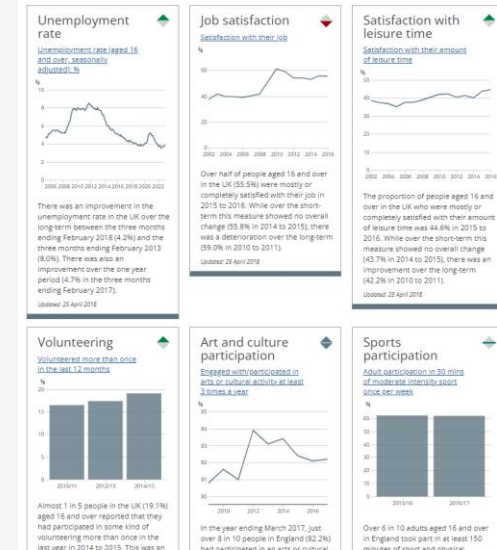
Unemployment rate

Unemployment rate (aged 16 and over, seasonally adjusted), %

%
10
8
6
4
2
0
2006 2008 2010 2012 2014 2016 2018 2020 2022

There was an improvement in the unemployment rate in the UK over the long-term between the three months ending February 2018 (4.2%) and the three months ending February 2013 (8.0%). There was also an improvement over the one year period (4.7% in the three months ending February 2017).

Updated: 25 April 2018

Job satisfaction

Satisfaction with their job

%
60
40
20
0
2002 2004 2006 2008 2010 2012 2014 2016

Over half of people aged 16 and over in the UK (55.5%) were mostly or completely satisfied with their job in 2015 to 2016. While over the short-term this measure showed no overall change (55.8% in 2014 to 2015), there was a deterioration over the long-term (59.0% in 2010 to 2011).

Updated: 25 April 2018

Satisfaction with leisure time

Satisfaction with their amount of leisure time

%
50
40
30
20
10
0
2002 2004 2006 2008 2010 2012 2014 2016

The proportion of people aged 16 and over in the UK who were mostly or completely satisfied with their amount of leisure time was 44.6% in 2015 to 2016. While over the short-term this measure showed no overall change (43.7% in 2014 to 2015), there was an improvement over the long-term (42.2% in 2010 to 2011).

Updated: 25 April 2018

Volunteering

Volunteered more than once in the last 12 months

%
20
15
10
5
0
2010/11 2012/13 2014/15

Almost 1 in 5 people in the UK (19.1%) aged 16 and over reported that they had participated in some kind of volunteering more than once in the last year in 2014 to 2015. This was an

Art and culture participation

Engaged with/participated in arts or cultural activity at least 3 times a year

%
85
84
83
82
81
80
2010 2012 2014 2016

In the year ending March 2017, just over 8 in 10 people in England (82.2%) had participated in an arts or cultural

Sports participation

Adult participation in 30 mins of moderate intensity sport once per week

%
60
40
20
0
2015/16 2016/17

Over 6 in 10 adults aged 16 and over in England took part in at least 150 minutes of sport and physical